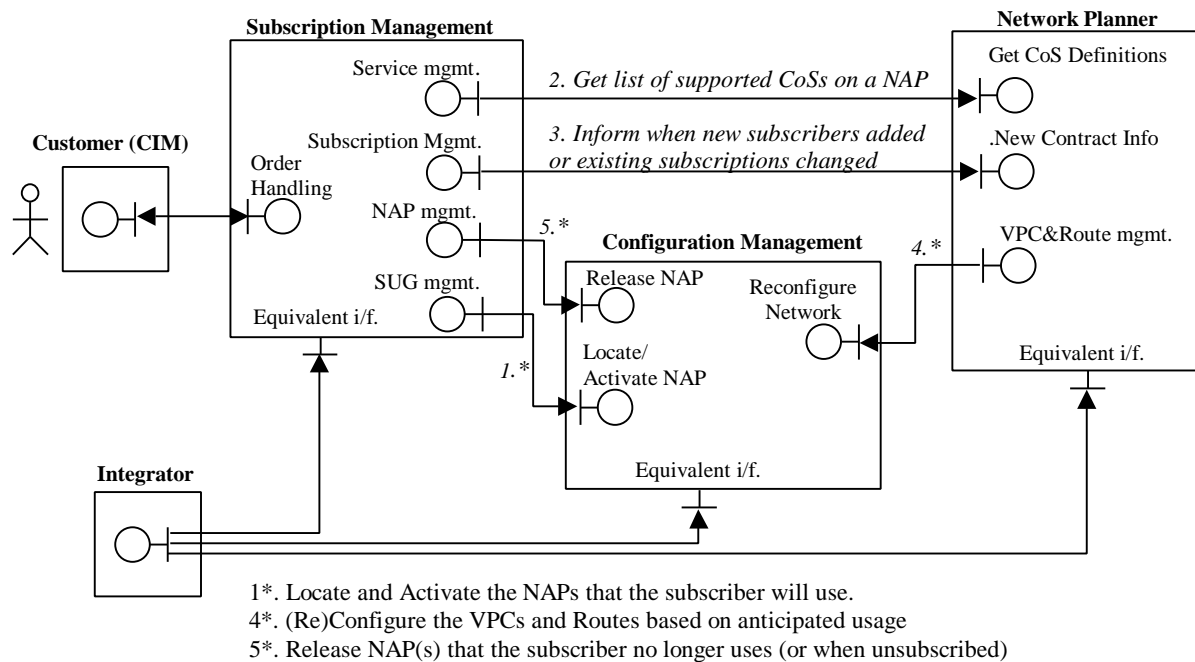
Subscription Management

Network Planner

Get CoS Definitions

Service mgmt.

2. Get list of supported CoSs on a NAP

Customer (CIM)

Subscription Mgmt.

3. Inform when new subscribers added or existing subscriptions changed

.New Contract Info

Order Handling

NAP mgmt.

5.*

Configuration Management

4.*

VPC&Route mgmt.

SUG mgmt.

Release NAP

Reconfigure Network

Equivalent i/f.

Locate/ Activate NAP

1.*

Equivalent i/f.

Integrator

Equivalent i/f.

1*. Locate and Activate the NAPs that the subscriber will use.
4*. (Re)Configure the VPCs and Routes based on anticipated usage
5*. Release NAP(s) that the subscriber no longer uses (or when unsubscribed)